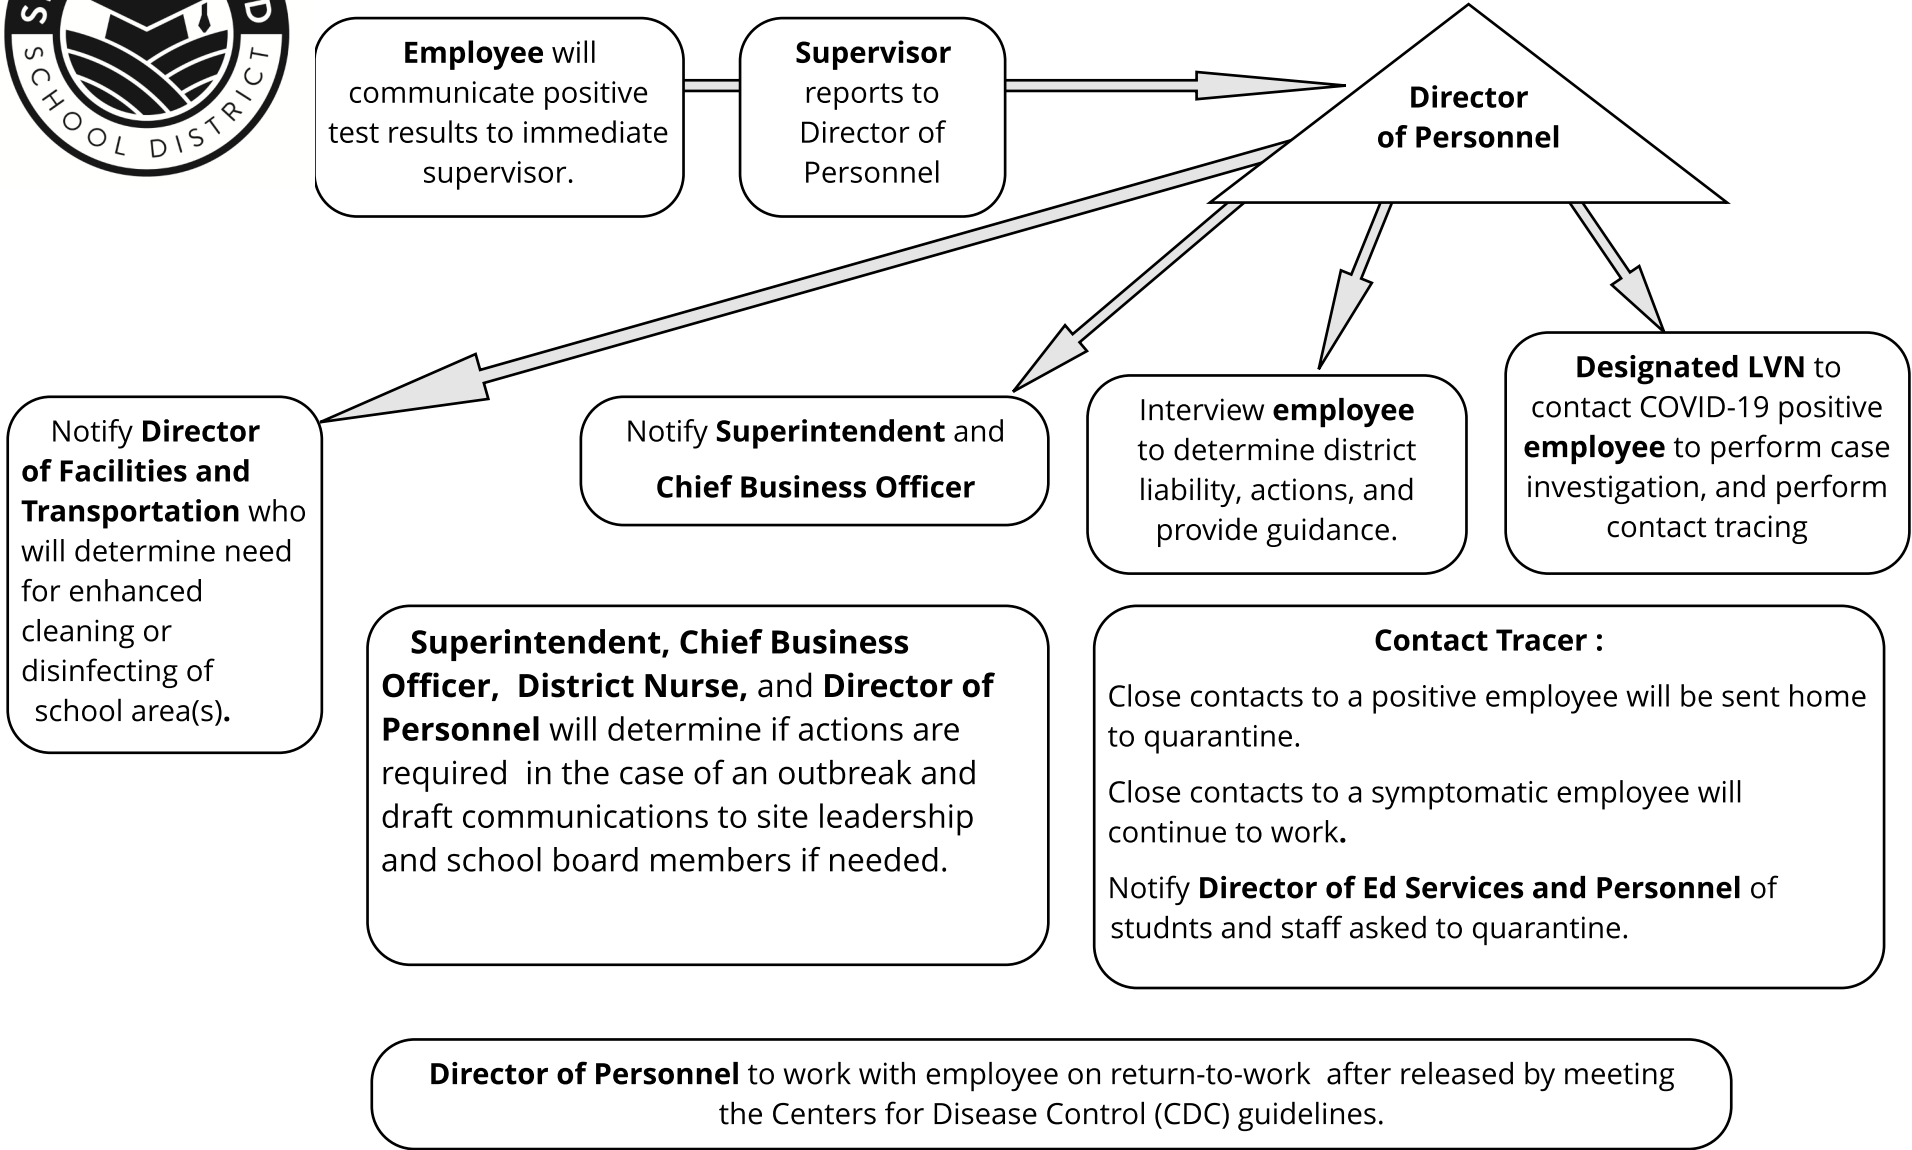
S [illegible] D
SCHOOL DISTRICT

Employee will communicate positive test results to immediate supervisor.

Supervisor reports to Director of Personnel

Director of Personnel

Notify Director of Facilities and Transportation who will determine need for enhanced cleaning or disinfecting of school area(s).

Notify Superintendent and Chief Business Officer

Interview employee to determine district liability, actions, and provide guidance.

Designated LVN to contact COVID-19 positive employee to perform case investigation, and perform contact tracing

Superintendent, Chief Business Officer, District Nurse, and Director of Personnel will determine if actions are required in the case of an outbreak and draft communications to site leadership and school board members if needed.

Contact Tracer :

Close contacts to a positive employee will be sent home to quarantine.

Close contacts to a symptomatic employee will continue to work.

Notify Director of Ed Services and Personnel of studnts and staff asked to quarantine.

Director of Personnel to work with employee on return-to-work after released by meeting the Centers for Disease Control (CDC) guidelines.